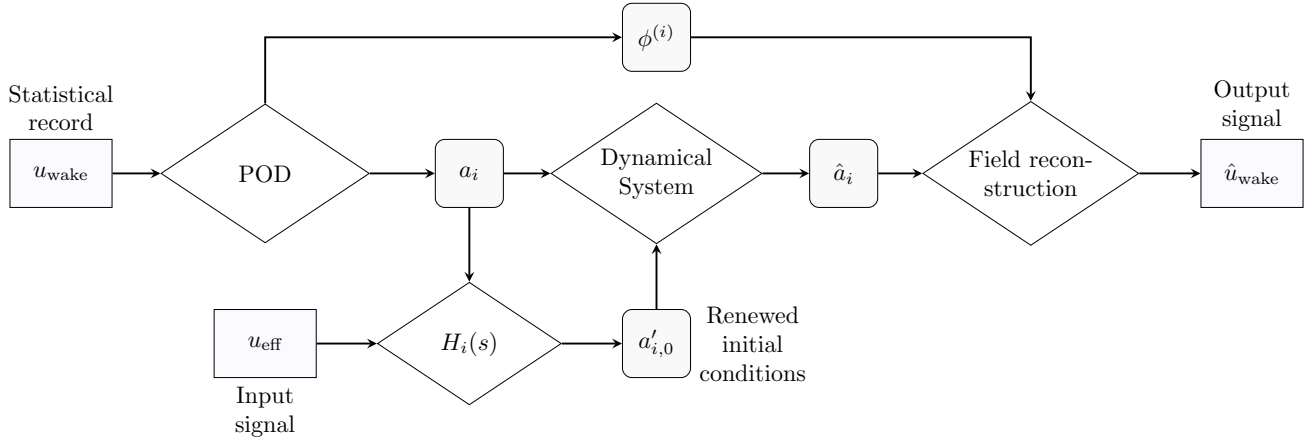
$\phi^{(i)}$

Statistical record

$u_{\text{wake}}$

POD

$a_i$

Dynamical System

$\hat{a}_i$

Field reconstruction

Output signal

$\hat{u}_{\text{wake}}$

$u_{\text{eff}}$

Input signal

$H_i(s)$

$a'_{i,0}$

Renewed initial conditions